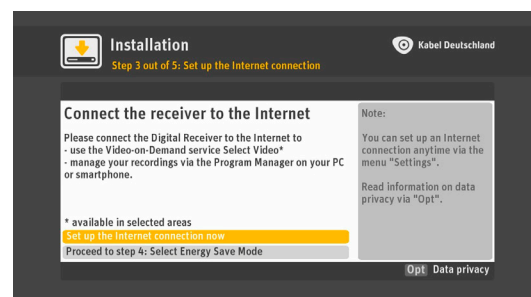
Installation
Step 3 out of 5: Set up the Internet connection

Kabel Deutschland

Connect the receiver to the Internet

Please connect the Digital Receiver to the Internet to
- use the Video-on-Demand service Select Video*
- manage your recordings via the Program Manager on your PC or smartphone.

* available in selected areas

Set up the Internet connection now

Proceed to step 4: Select Energy Save Mode

Note:

You can set up an Internet connection anytime via the menu "Settings".

Read information on data privacy via "Opt".

Opt Data privacy